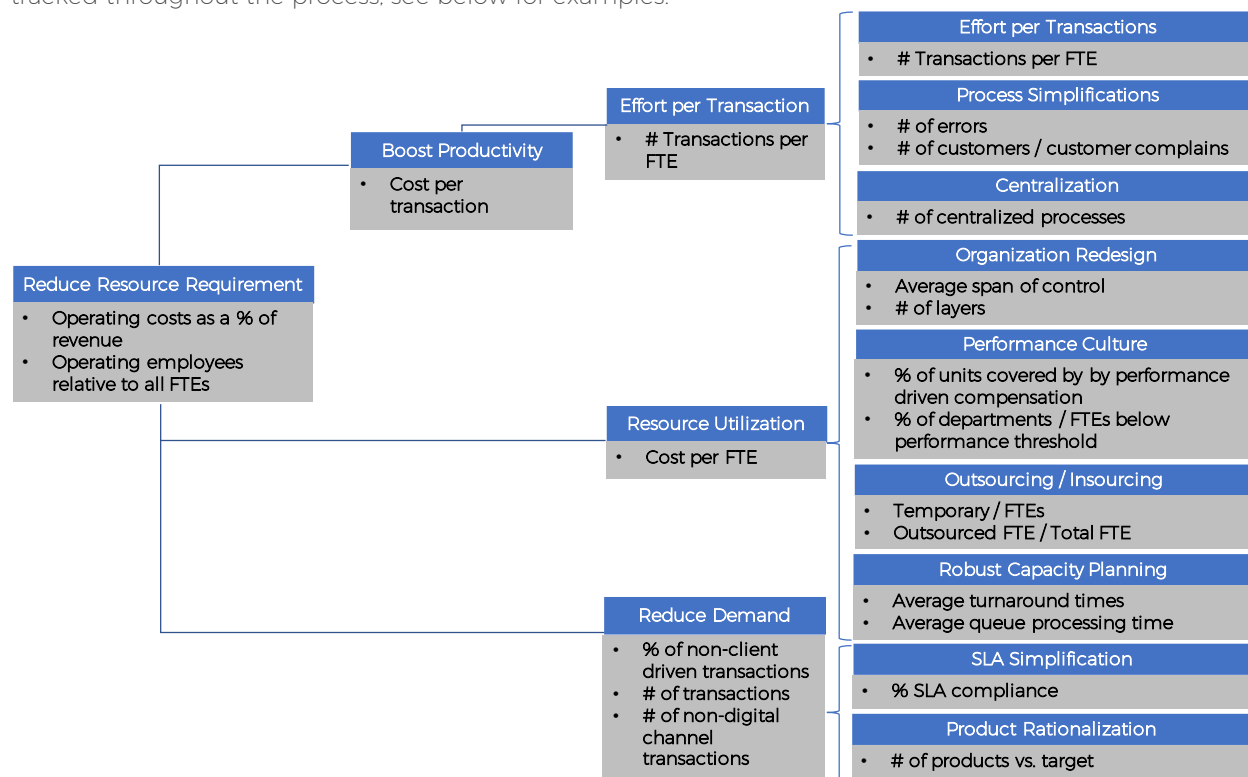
tracked throughout the process, see below for examples.

Reduce Resource Requirement
- Operating costs as a % of revenue
- Operating employees relative to all FTEs

Boost Productivity
- Cost per transaction

Effort per Transaction
- # Transactions per FTE

Effort per Transactions
- # Transactions per FTE

Process Simplifications
- # of errors
- # of customers / customer complains

Centralization
- # of centralized processes

Resource Utilization
- Cost per FTE

Organization Redesign
- Average span of control
- # of layers

Performance Culture
- % of units covered by by performance driven compensation
- % of departments / FTEs below performance threshold

Outsourcing / Insourcing
- Temporary / FTEs
- Outsourced FTE / Total FTE

Robust Capacity Planning
- Average turnaround times
- Average queue processing time

Reduce Demand
- % of non-client driven transactions
- # of transactions
- # of non-digital channel transactions

SLA Simplification
- % SLA compliance

Product Rationalization
- # of products vs. target